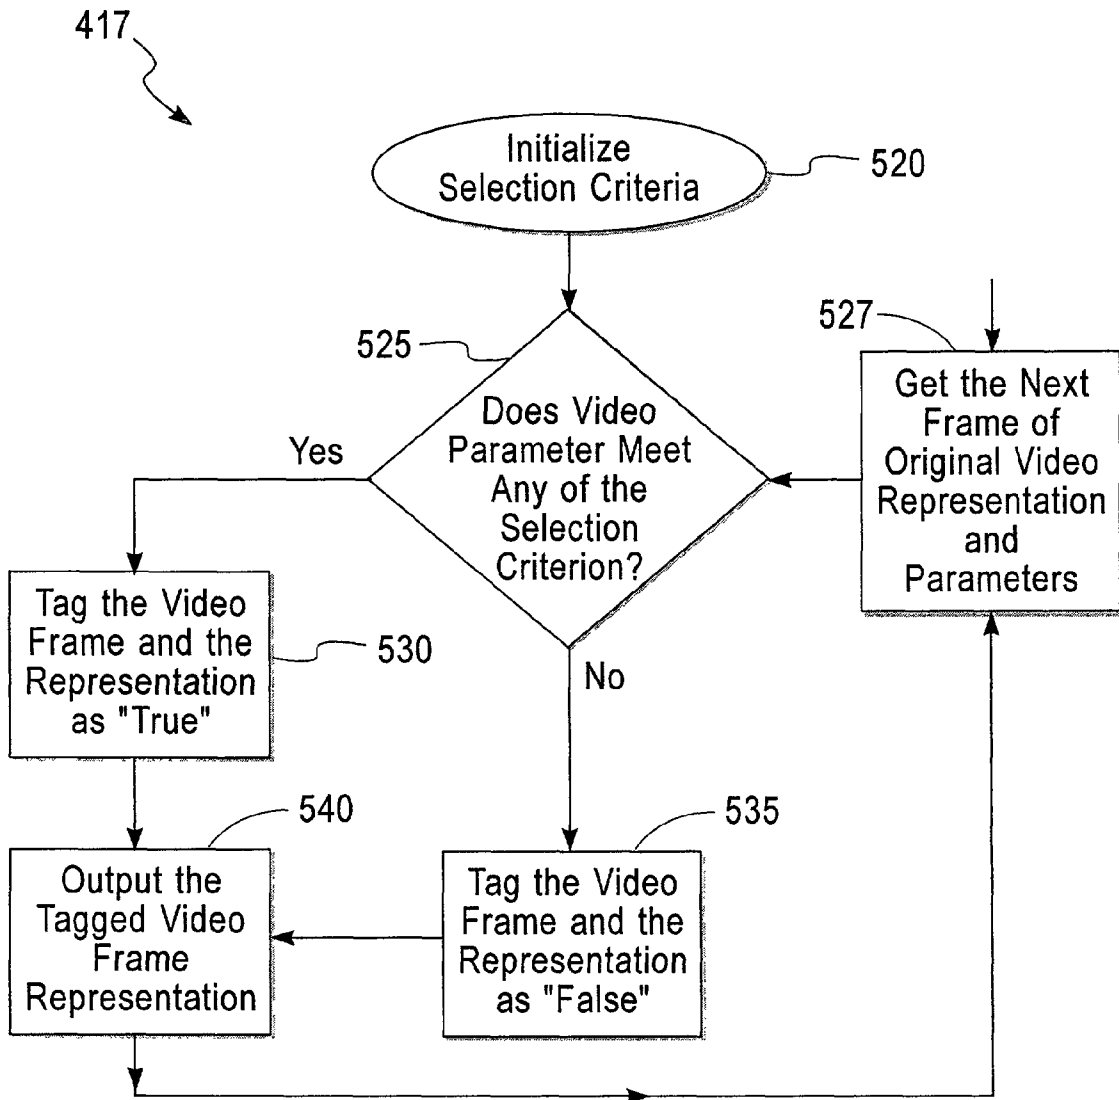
417

Initialize Selection Criteria

520

525

Does Video Parameter Meet Any of the Selection Criterion?

527

Get the Next Frame of Original Video Representation and Parameters

Yes

Tag the Video Frame and the Representation as "True"

530

No

540

Output the Tagged Video Frame Representation

535

Tag the Video Frame and the Representation as "False"